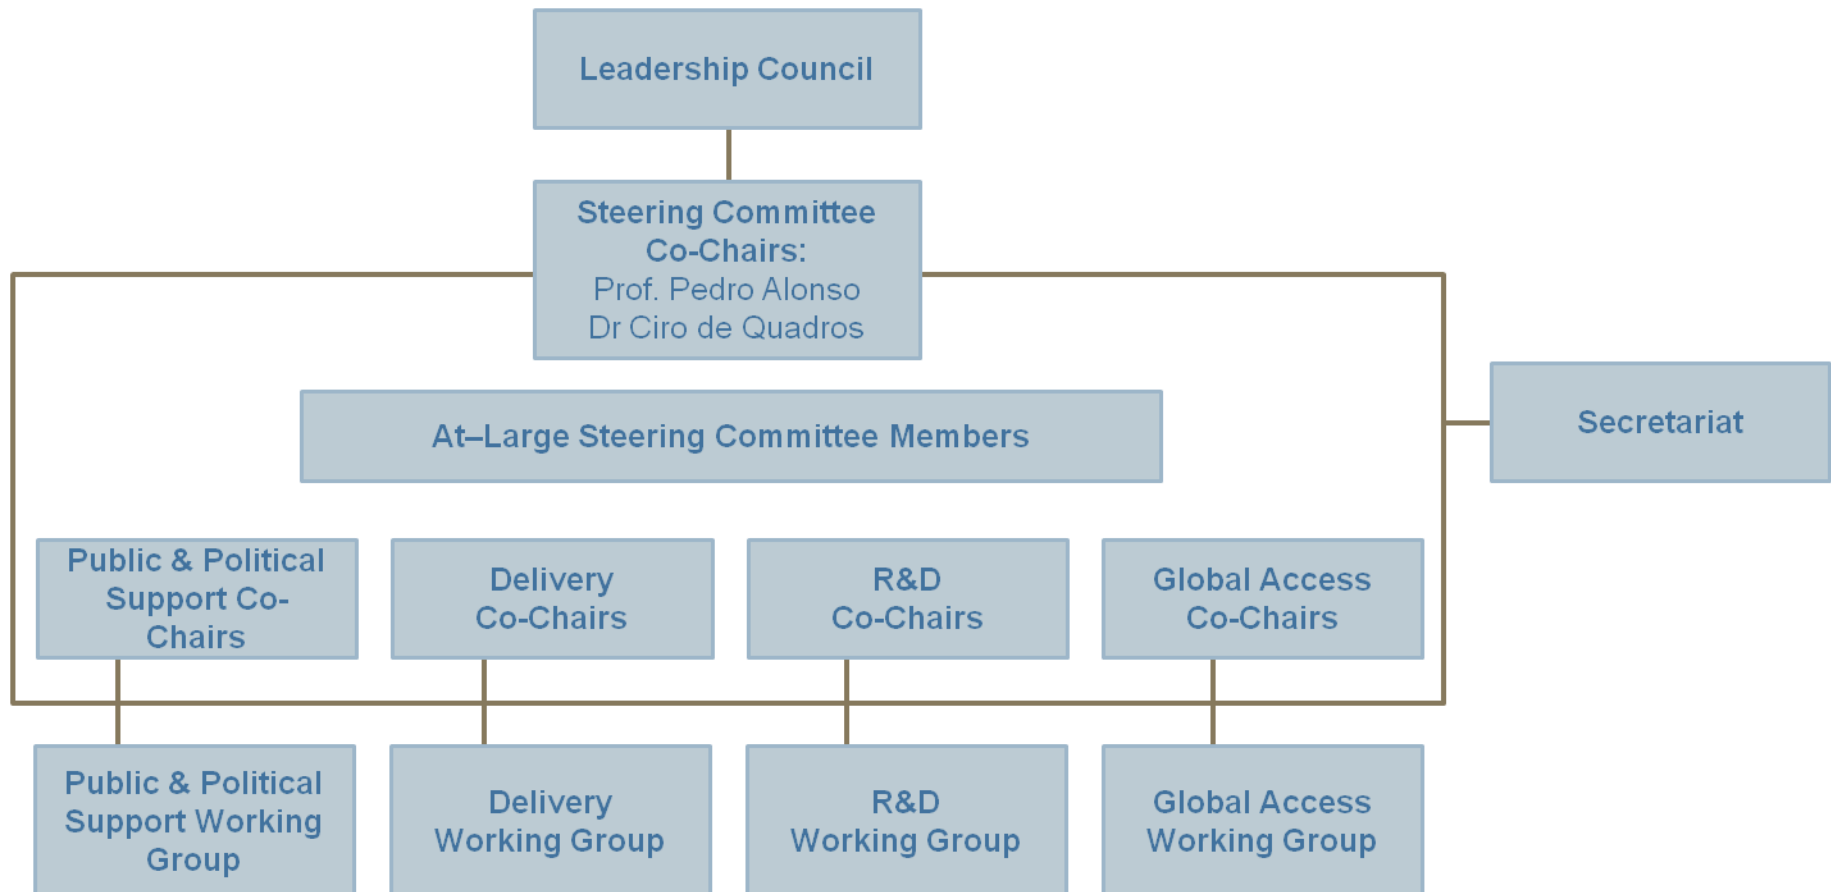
Leadership Council

Steering Committee Co-Chairs:
Prof. Pedro Alonso
Dr Ciro de Quadros

At–Large Steering Committee Members

Secretariat

Public & Political Support Co-Chairs

Delivery Co-Chairs

R&D Co-Chairs

Global Access Co-Chairs

Public & Political Support Working Group

Delivery Working Group

R&D Working Group

Global Access Working Group